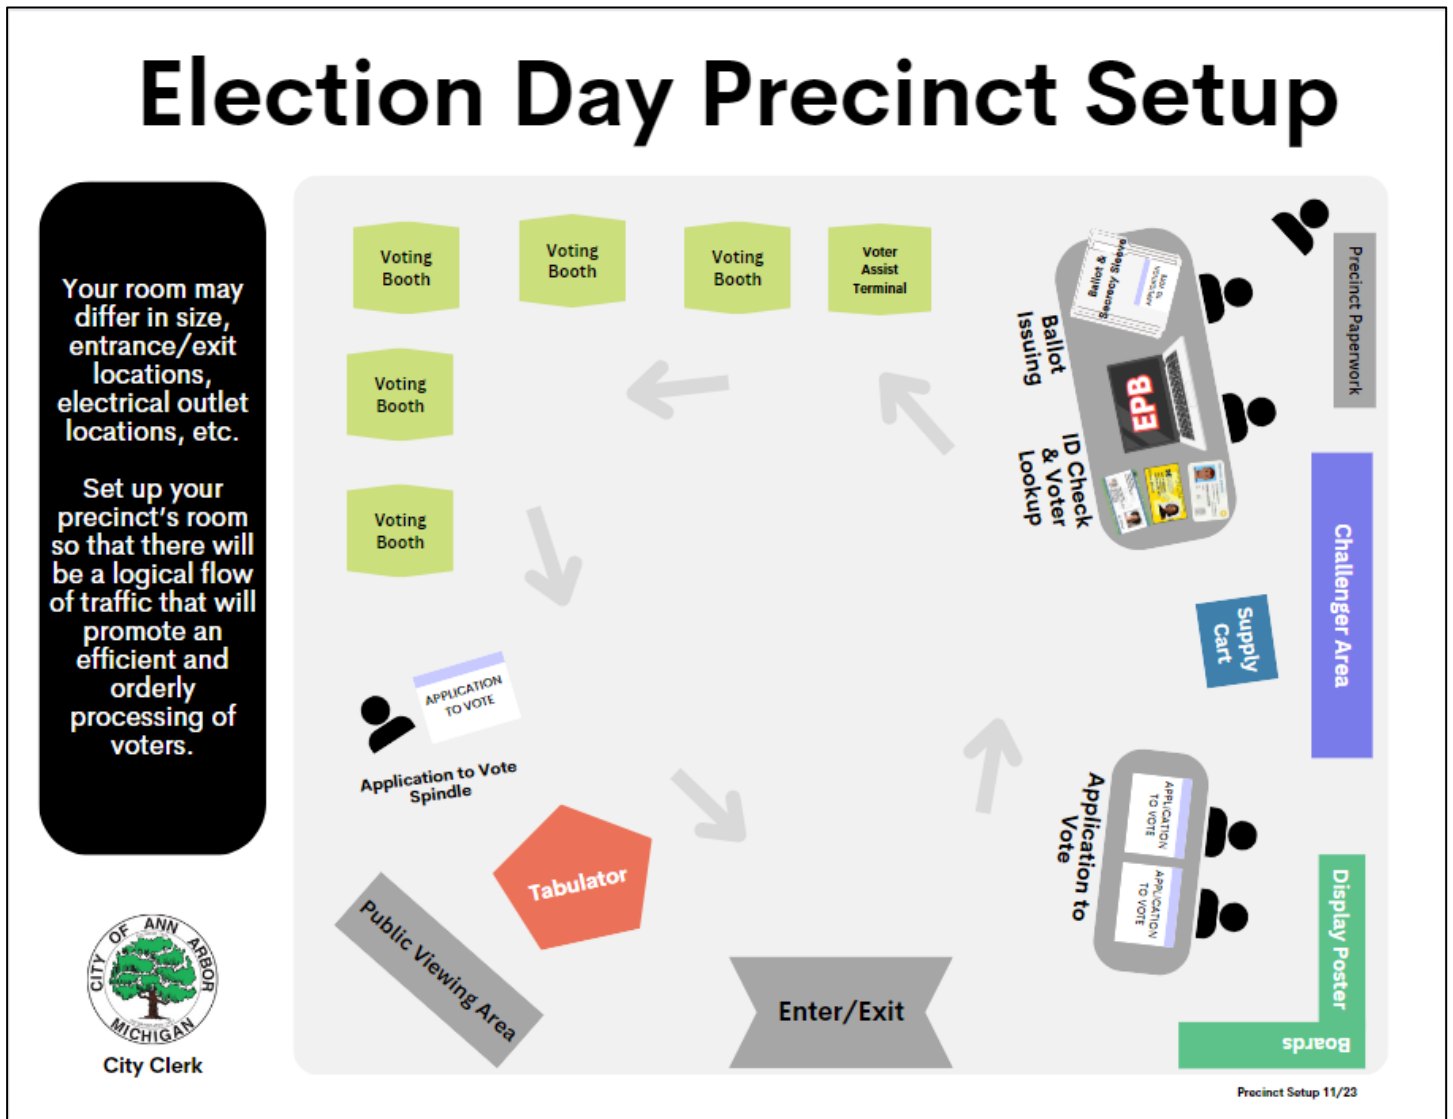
Election Day Precinct Setup

Your room may differ in size, entrance/exit locations, electrical outlet locations, etc.

Set up your precinct's room so that there will be a logical flow of traffic that will promote an efficient and orderly processing of voters.

CITY OF ANN ARBOR MICHIGAN

City Clerk

Voting Booth

Voting Booth

Voting Booth

Voter Assist Terminal

Voting Booth

Voting Booth

Precinct Paperwork

Ballot & Secrecy Sleeve

Ballot Issuing

EPB

ID Check & Voter Lookup

Challenger Area

Supply Cart

APPLICATION TO VOTE

Application to Vote Spindle

Application to Vote

APPLICATION TO VOTE

APPLICATION TO VOTE

Tabulator

Public Viewing Area

Enter/Exit

Display Poster Boards

Precinct Setup 11/23